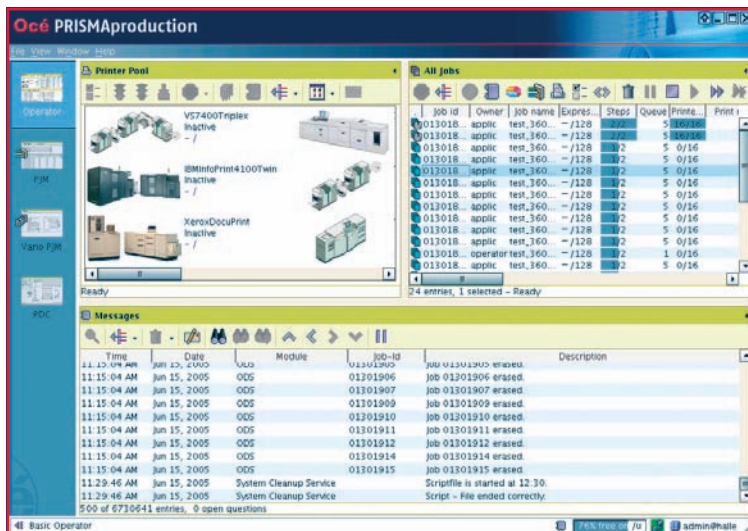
Océ PRISMAproduction

File View Window Help

Operator

PJM

Vario PJM

PDC

Printer Pool

VS7400Triplex
Inactive
- /

IBMInfoPrint4100Twin
Inactive
- /

XeroxDocuPrint
Inactive
- /

Ready

All Jobs

| Job id | Owner | Job name | Expres... | Steps | Queue | Printe... | Print |
|---|---|---|---|---|---|---|---|
| 013018.. | applic | test_360... | ~/128 | 2/2 | 5 | 16/16 | |
| 013018.. | applic | test_360... | ~/128 | 2/2 | 5 | 16/16 | |
| 013018.. | applic | test_360... | ~/128 | 1/2 | 5 | 0/16 | |
| 013018.. | applic | test_360... | ~/128 | 1/2 | 5 | 0/16 | |
| 013018.. | applic | test_360... | ~/128 | 1/2 | 5 | 0/16 | |
| 013018.. | applic | test_360... | ~/128 | 1/2 | 5 | 0/16 | |
| 013018.. | applic | test_360... | ~/128 | 1/2 | 5 | 0/16 | |
| 013018.. | applic | test_360... | ~/128 | 1/2 | 5 | 0/16 | |
| 013018.. | applic | test_360... | ~/129 | 1/2 | 5 | 0/16 | |
| 013018.. | applic | test_360... | ~/128 | 1/2 | 5 | 0/16 | |
| 013018.. | applic | test_360... | ~/128 | 1/2 | 5 | 0/16 | |
| 013018.. | applic | test_360... | ~/128 | 1/2 | 5 | 0/16 | |
| 013018.. | operator | test_360... | ~/128 | 1/2 | 1 | 0/16 | |
| 013018.. | applic | test_360... | ~/128 | 1/2 | 5 | 0/16 | |

24 entries, 1 selected – Ready

Messages

| Time | Date | Module | Job-Id | Description |
|---|---|---|---|---|
| 11:15:04 AM | Jun 15, 2005 | ODS | 01301905 | Job 01301905 erased. |
| 11:15:04 AM | Jun 15, 2005 | ODS | 01301906 | Job 01301906 erased. |
| 11:15:04 AM | Jun 15, 2005 | ODS | 01301907 | Job 01301907 erased. |
| 11:15:04 AM | Jun 15, 2005 | ODS | 01301909 | Job 01301909 erased. |
| 11:15:04 AM | Jun 15, 2005 | ODS | 01301910 | Job 01301910 erased. |
| 11:15:04 AM | Jun 15, 2005 | ODS | 01301911 | Job 01301911 erased. |
| 11:15:04 AM | Jun 15, 2005 | ODS | 01301912 | Job 01301912 erased. |
| 11:15:04 AM | Jun 15, 2005 | ODS | 01301914 | Job 01301914 erased. |
| 11:15:04 AM | Jun 15, 2005 | ODS | 01301915 | Job 01301915 erased. |
| 11:29:46 AM | Jun 15, 2005 | System Cleanup Service | | Scriptfile is started at 12:30. |
| 11:29:46 AM | Jun 15, 2005 | System Cleanup Service | | Script – File ended correctly. |

500 of 6730641 entries, 0 open questions

Basic Operator

76% free on /u

admin@halle